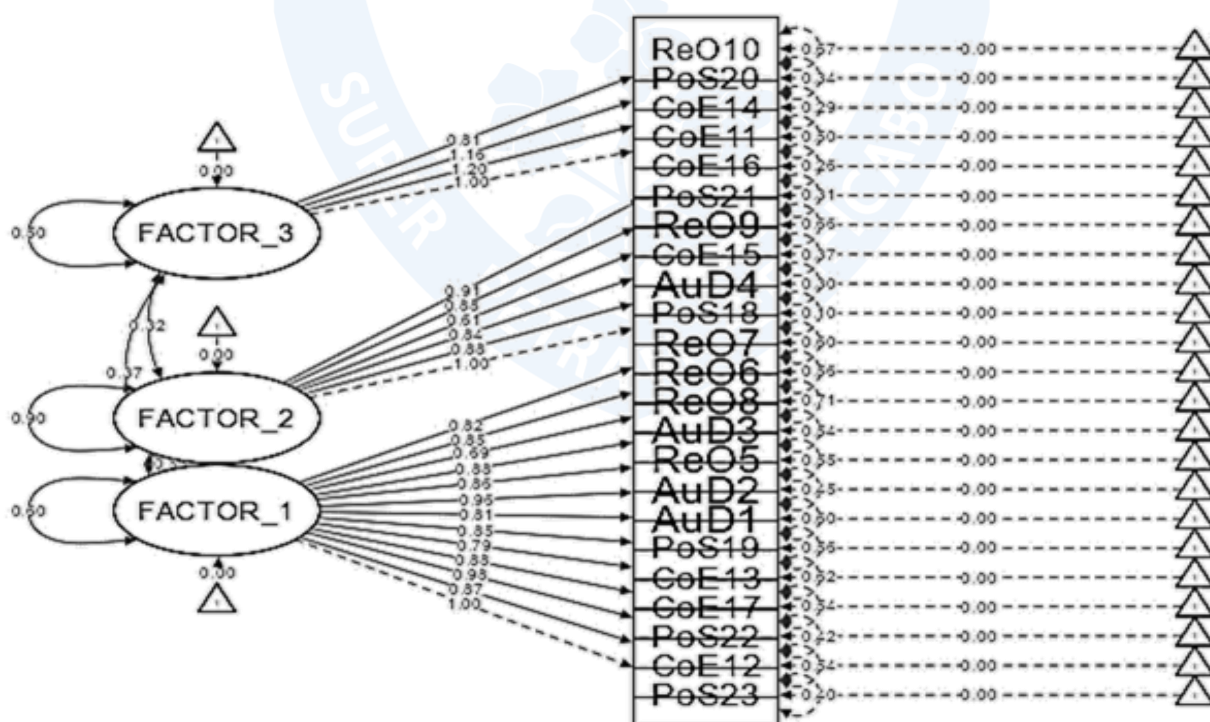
ReO10
PoS20
CoE14
CoE11
CoE16
PoS21
ReO9
CoE15
AuD4
PoS18
ReO7
ReO6
ReO8
AuD3
ReO5
AuD2
AuD1
PoS19
CoE13
CoE17
PoS22
CoE12
PoS23

0.57
0.34
0.29
0.50
0.26
0.31
0.35
0.37
0.30
0.10
0.50
0.56
0.71
0.54
0.35
0.25
0.50
0.56
0.92
0.34
0.32
0.54
0.30

-0.00
-0.00
-0.00
-0.00
-0.00
-0.00
-0.00
-0.00
-0.00
-0.00
-0.00
-0.00
-0.00
-0.00
-0.00
-0.00
-0.00
-0.00
-0.00
-0.00
-0.00
-0.00
-0.00

1
0.00
0.50
FACTOR_3
0.81
1.16
1.20
1.00

0.32
1
0.00
0.37
0.50
FACTOR_2
0.91
0.85
0.61
0.84
0.88
1.00

0.3
0.50
FACTOR_1
0.82
0.85
0.69
0.88
0.86
0.96
0.81
0.85
0.79
0.88
0.98
0.87
1.00
0.00
1